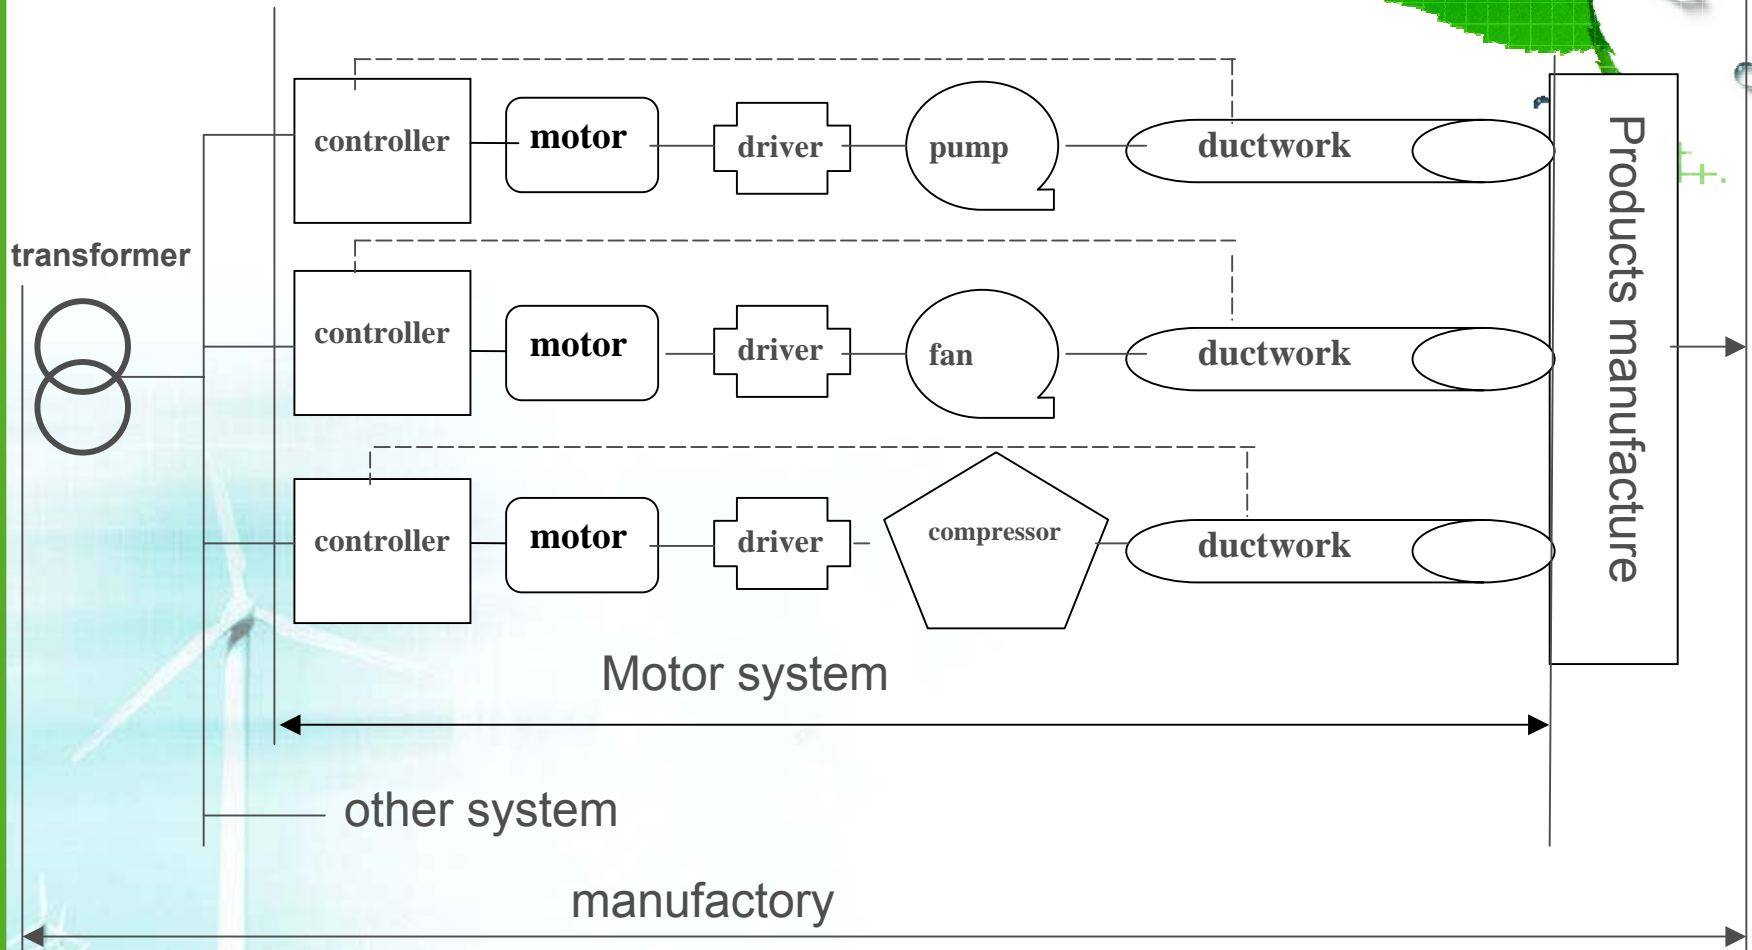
transformer

controller

motor

driver

pump

ductwork

controller

motor

driver

fan

ductwork

controller

motor

driver

compressor

ductwork

Products manufacture

Motor system

other system

manufactory